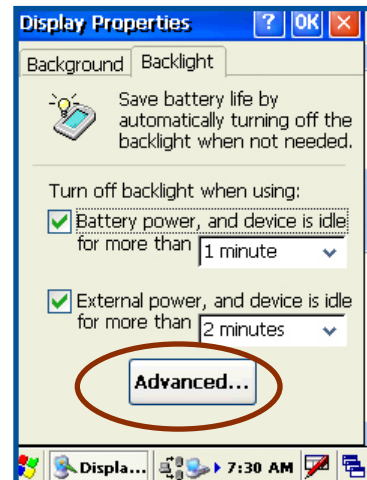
Display Properties ? OK ×

Background Backlight

Save battery life by automatically turning off the backlight when not needed.

Turn off backlight when using:

Battery power, and device is idle for more than 1 minute

External power, and device is idle for more than 2 minutes

Advanced...

Displa... 7:30 AM